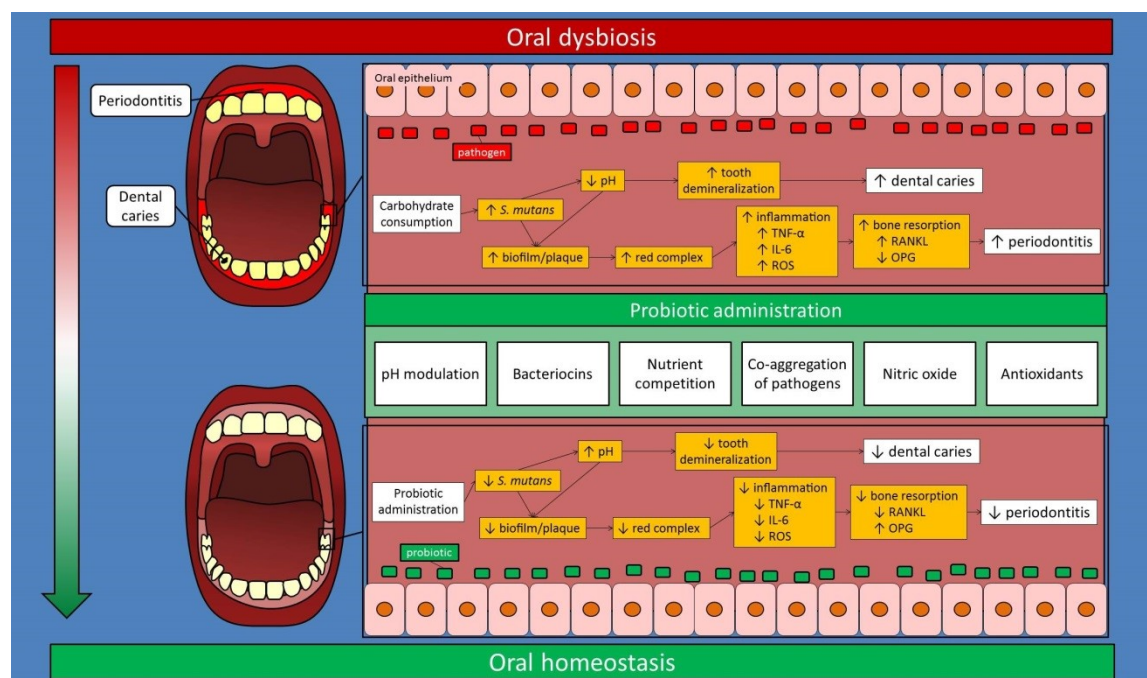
Oral dysbiosis

Periodontitis

Dental caries

Oral epithelium

pathogen

Carbohydrate consumption

↑ S. mutans

↓ pH

↑ tooth demineralization

↑ dental caries

↑ biofilm/plaque

↑ red complex

↑ inflammation
↑ TNF-α
↑ IL-6
↑ ROS

↑ bone resorption
↑ RANKL
↓ OPG

↑ periodontitis

Probiotic administration

pH modulation

Bacteriocins

Nutrient competition

Co-aggregation of pathogens

Nitric oxide

Antioxidants

Probiotic administration

↓ S. mutans

↑ pH

↓ tooth demineralization

↓ dental caries

↓ biofilm/plaque

↓ red complex

↓ inflammation
↓ TNF-α
↓ IL-6
↓ ROS

↓ bone resorption
↓ RANKL
↑ OPG

↓ periodontitis

probiotic

Oral homeostasis